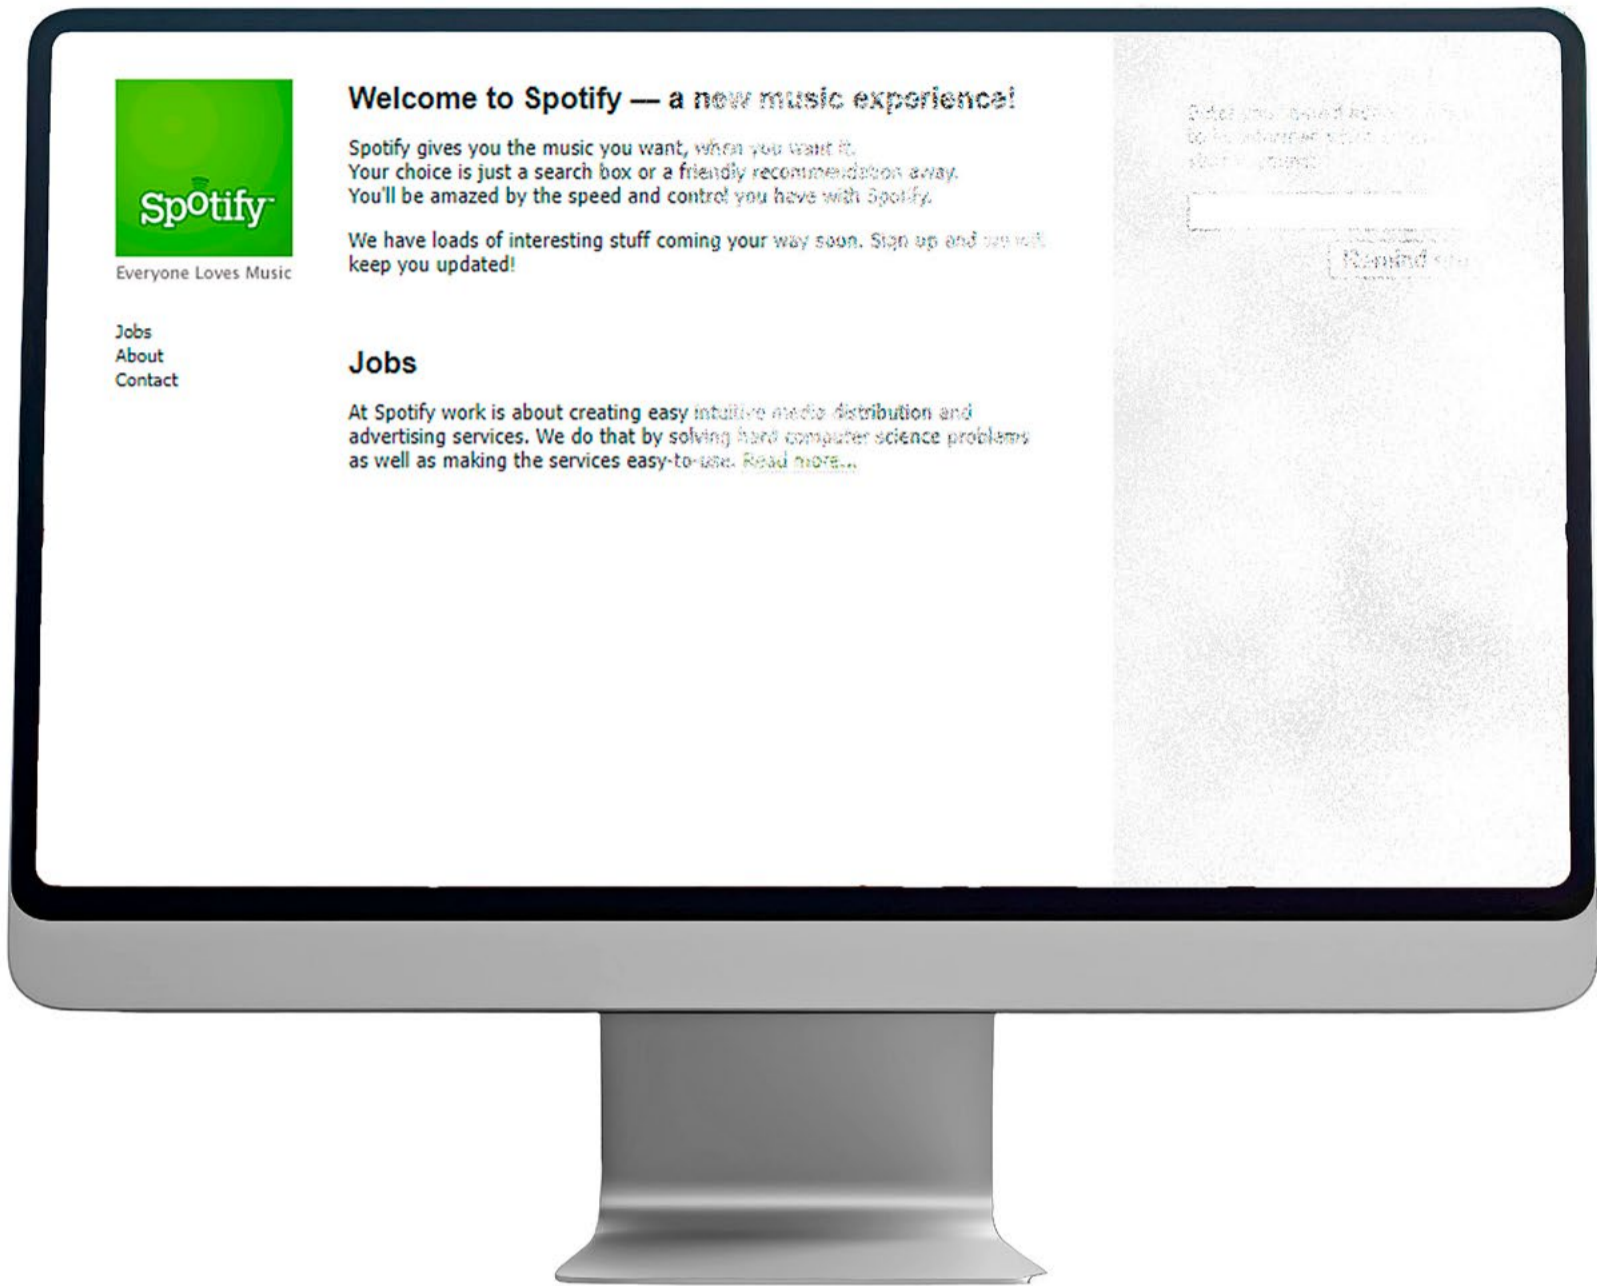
Spotify
Everyone Loves Music

Jobs
About
Contact

Welcome to Spotify — a new music experience!

Spotify gives you the music you want, when you want it. Your choice is just a search box or a friendly recommendation away. You'll be amazed by the speed and control you have with Spotify.

We have loads of interesting stuff coming your way soon. Sign up and we will keep you updated!

Jobs

At Spotify work is about creating easy intuitive media distribution and advertising services. We do that by solving hard computer science problems as well as making the services easy-to-use. Read more...

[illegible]

Remind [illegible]